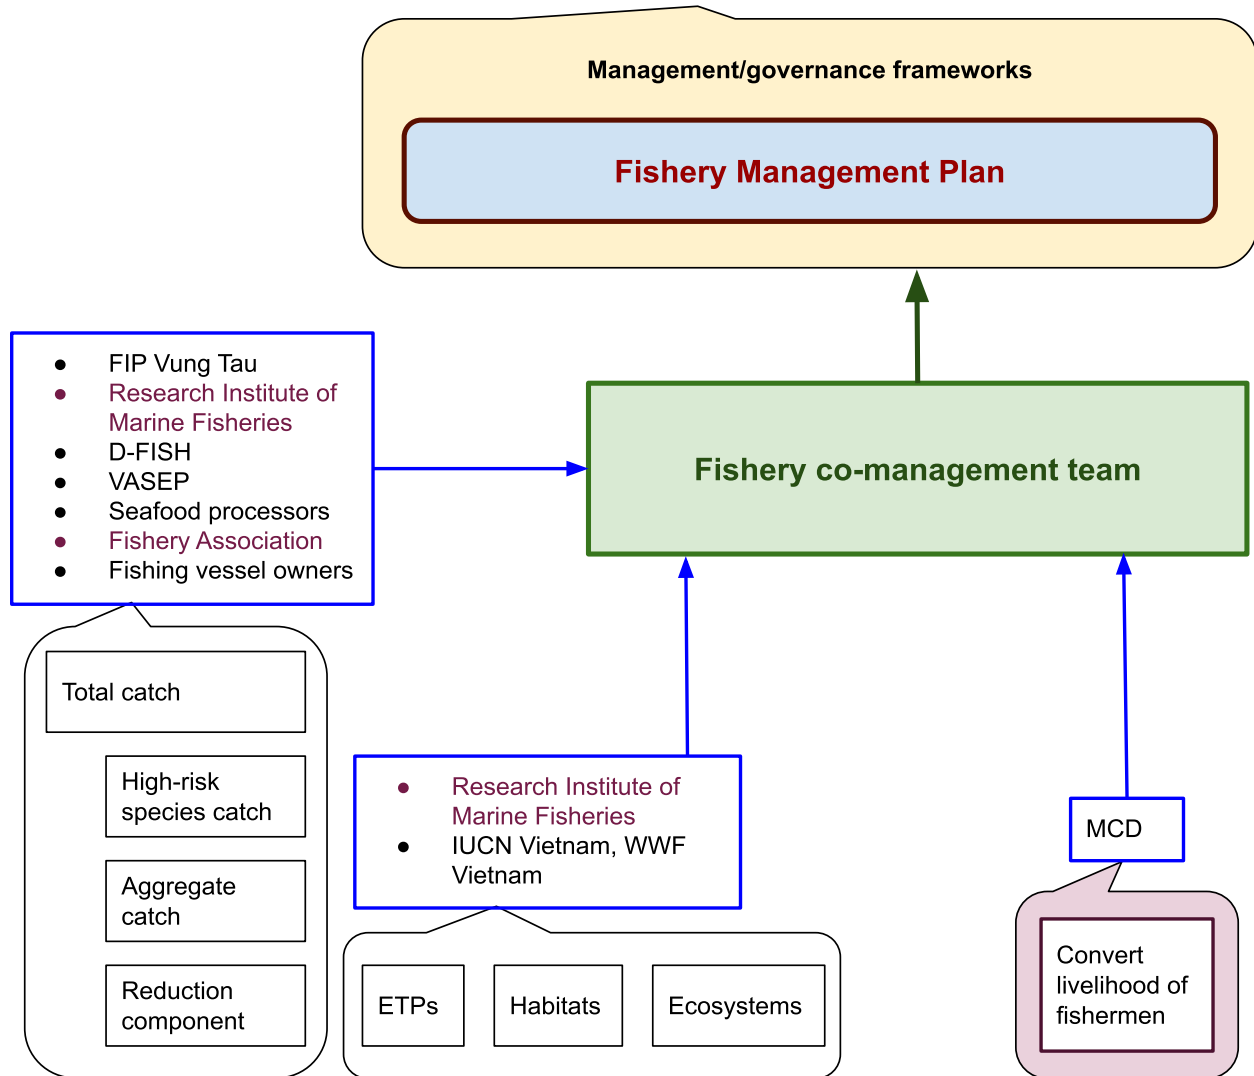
Management/governance frameworks

Fishery Management Plan

- FIP Vung Tau
- Research Institute of Marine Fisheries
- D-FISH
- VASEP
- Seafood processors
- Fishery Association
- Fishing vessel owners

Fishery co-management team

Total catch

High-risk species catch

Aggregate catch

Reduction component

- Research Institute of Marine Fisheries
- IUCN Vietnam, WWF Vietnam

ETPs

Habitats

Ecosystems

MCD

Convert livelihood of fishermen